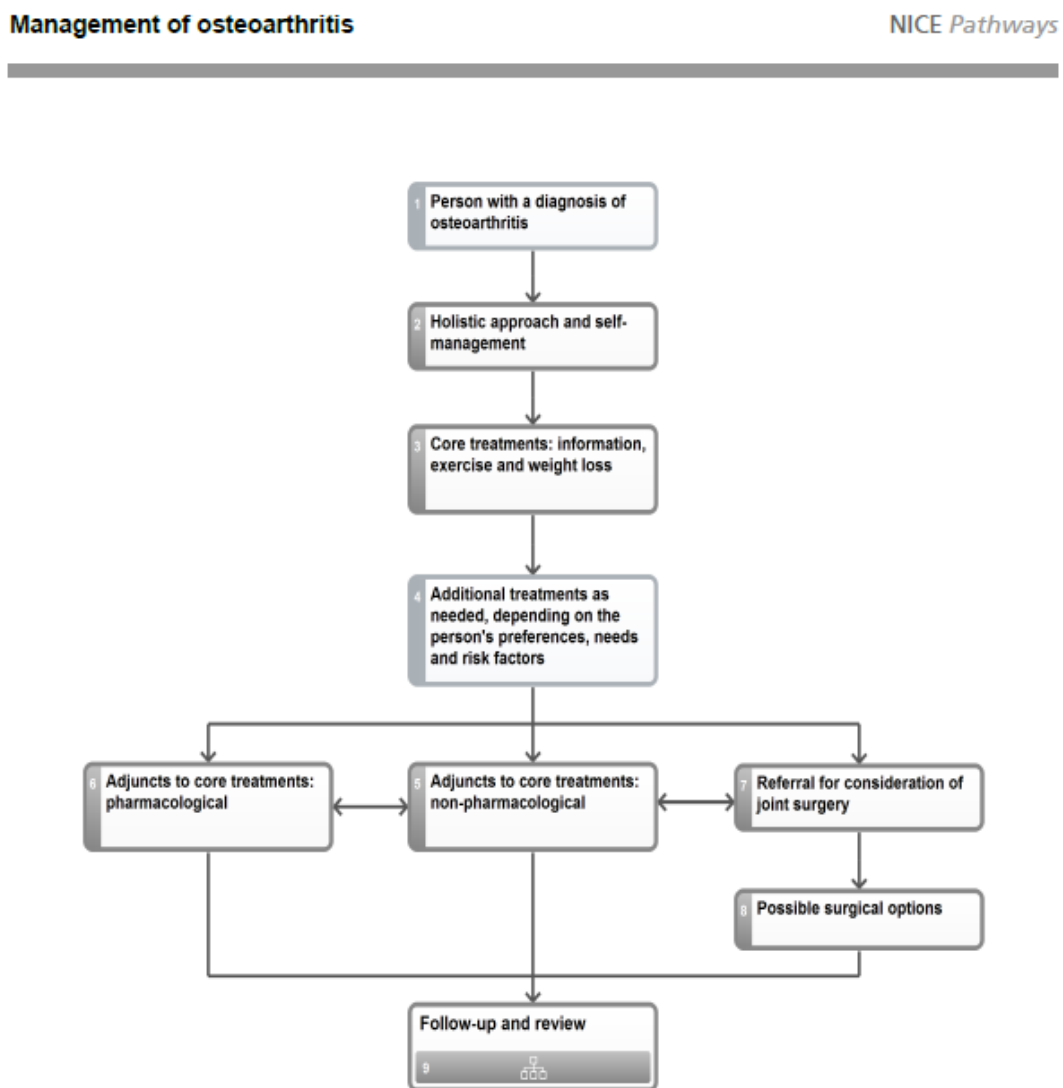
Management of osteoarthritis

NICE Pathways

1 Person with a diagnosis of osteoarthritis

2 Holistic approach and self-management

3 Core treatments: information, exercise and weight loss

4 Additional treatments as needed, depending on the person's preferences, needs and risk factors

6 Adjuncts to core treatments: pharmacological

5 Adjuncts to core treatments: non-pharmacological

7 Referral for consideration of joint surgery

8 Possible surgical options

Follow-up and review

9